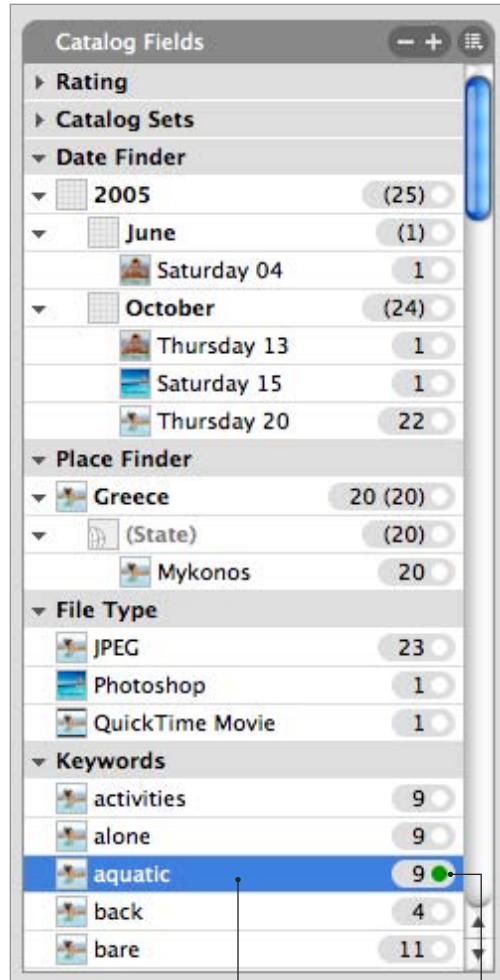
Catalog Fields

Rating

Catalog Sets

Date Finder

2005 (25)

June (1)

Saturday 04 1

October (24)

Thursday 13 1

Saturday 15 1

Thursday 20 22

Place Finder

Greece 20 (20)

(State) (20)

Mykonos 20

File Type

JPEG 23

Photoshop 1

QuickTime Movie 1

Keywords

activities 9

alone 9

aquatic 9

back 4

bare 11